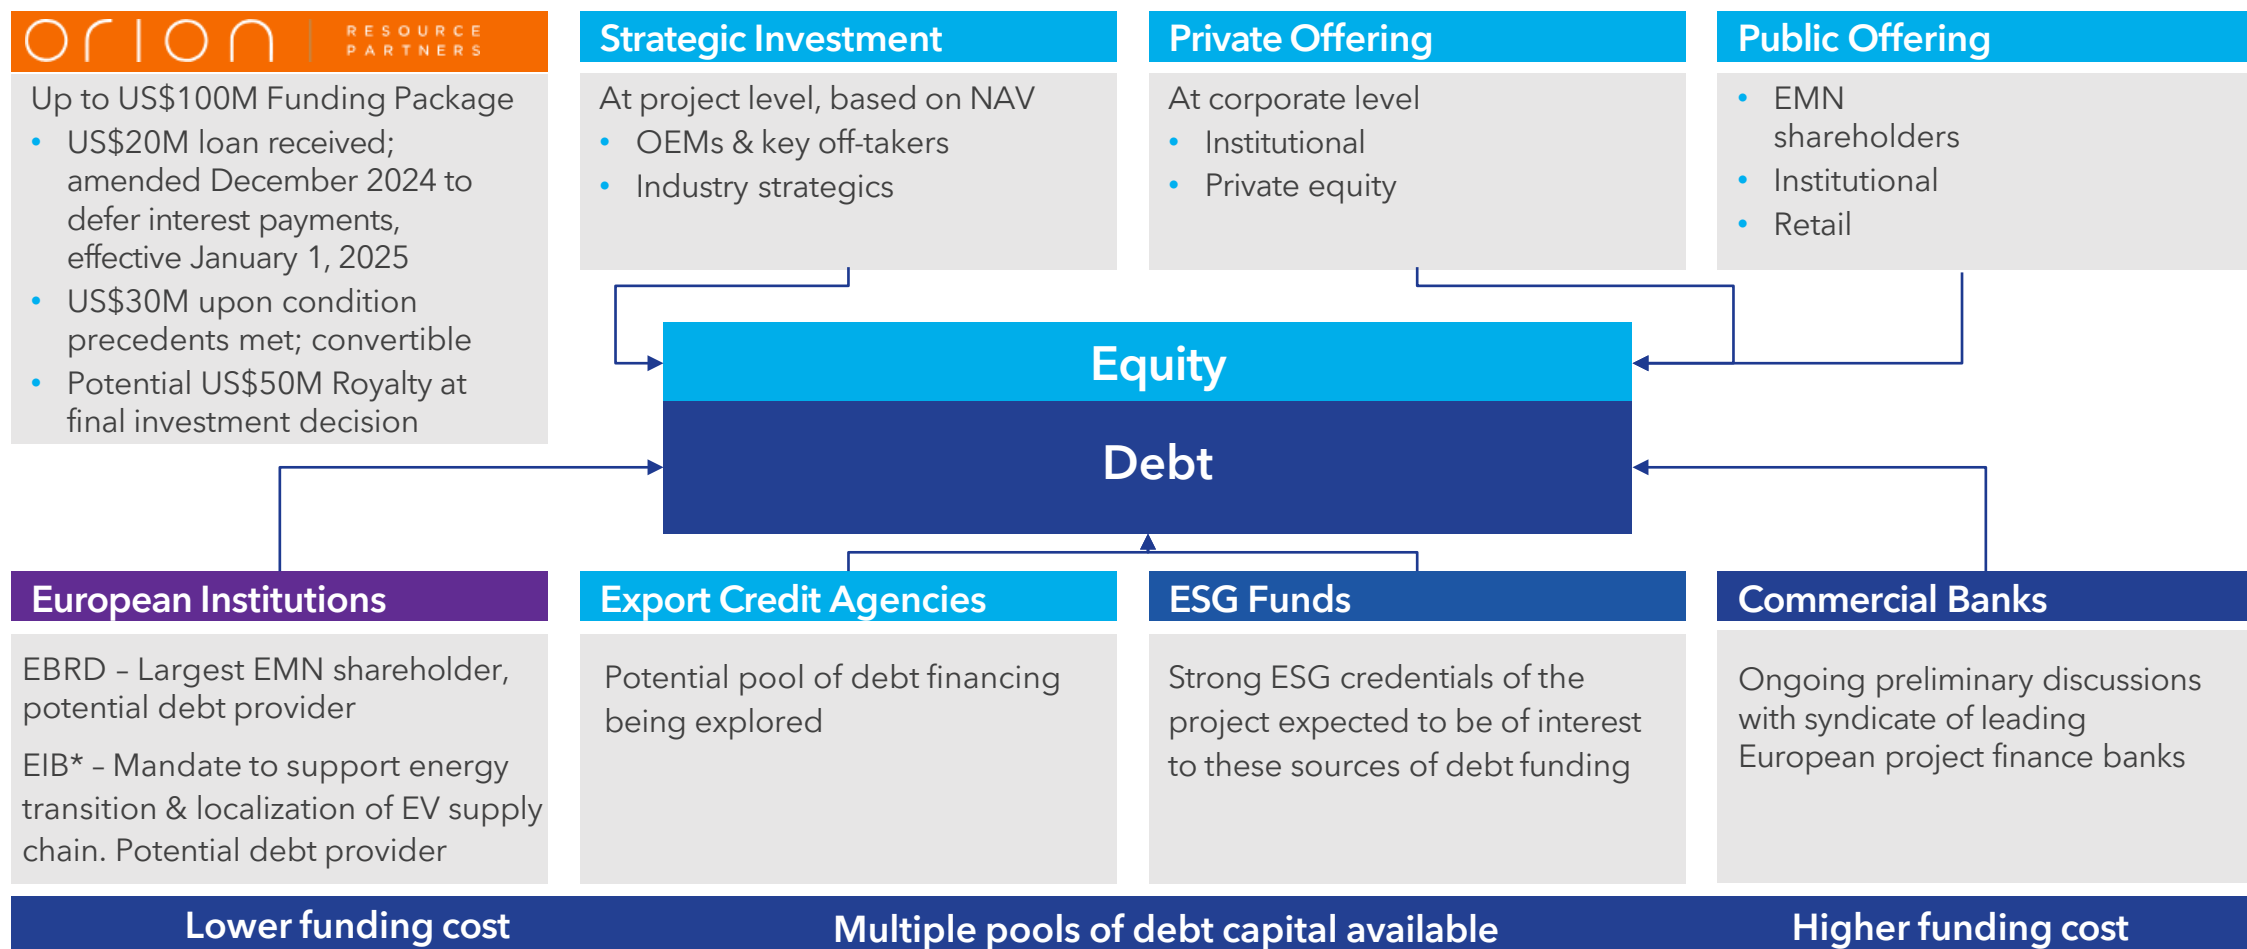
orion RESOURCE PARTNERS

Up to US$100M Funding Package
- US$20M loan received; amended December 2024 to defer interest payments, effective January 1, 2025
- US$30M upon condition precedents met; convertible
- Potential US$50M Royalty at final investment decision

Strategic Investment
At project level, based on NAV
- OEMs & key off-takers
- Industry strategics

Private Offering
At corporate level
- Institutional
- Private equity

Public Offering
- EMN shareholders
- Institutional
- Retail

Equity

Debt

European Institutions
EBRD – Largest EMN shareholder, potential debt provider

EIB* – Mandate to support energy transition & localization of EV supply chain. Potential debt provider

Export Credit Agencies
Potential pool of debt financing being explored

ESG Funds
Strong ESG credentials of the project expected to be of interest to these sources of debt funding

Commercial Banks
Ongoing preliminary discussions with syndicate of leading European project finance banks

Lower funding cost Multiple pools of debt capital available Higher funding cost